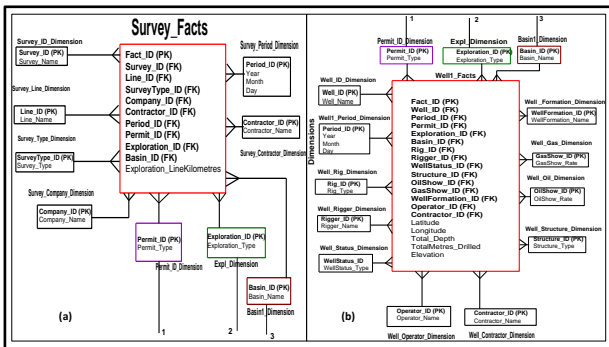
Survey_Facts

Survey_ID_Dimension
Survey_ID (PK)
Survey_Name

Survey_Line_Dimension

Line_ID (PK)
Line_Name

Survey_Type_Dimension

SurveyType_ID (PK)
Survey_Type

Survey_Company_Dimension

Company_ID (PK)
Company_Name

Fact_ID (PK)
Survey_ID (FK)
Line_ID (FK)
SurveyType_ID (FK)
Company_ID (FK)
Contractor_ID (FK)
Period_ID (FK)
Permit_ID (FK)
Exploration_ID (FK)
Basin_ID (FK)
Exploration_LineKilometres

Survey_Period_Dimension
Period_ID (PK)
Year
Month
Day

Contractor_ID (PK)
Contractor_Name

Survey_Contractor_Dimension

Permit_ID (PK)
Permit_Type

Permit_ID_Dimension

Exploration_ID (PK)
Exploration_Type

Expl_Dimension

Basin_ID (PK)
Basin_Name

Basin1_Dimension

(a)

1 2 3

1 2 3

Permit_ID_Dimension
Permit_ID (PK)
Permit_Type

Expl_Dimension
Exploration_ID (PK)
Exploration_Type

Basin1_Dimension
Basin_ID (PK)
Basin_Name

Well1_Facts

Well_ID_Dimension
Well_ID (PK)
Well_Name

Dimensions

Well1_Period_Dimension
Period_ID (PK)
Year
Month
Day

Well_Rig_Dimension
Rig_ID (PK)
Rig_Type

Well_Rigger_Dimension
Rigger_ID (PK)
Rigger_Name

Well_Status_Dimension
WellStatus_ID
WellStatus_Type

Fact_ID (PK)
Well_ID (FK)
Period_ID (FK)
Permit_ID (FK)
Exploration_ID (FK)
Basin_ID (FK)
Rig_ID (FK)
Rigger_ID (FK)
WellStatus_ID (FK)
Structure_ID (FK)
OilShow_ID (FK)
GasShow_ID (FK)
WellFormation_ID (FK)
Operator_ID (FK)
Contractor_ID (FK)
Latitude
Longitude
Total_Depth
TotalMetres_Drilled
Elevation

Well_Formation_Dimension
WellFormation_ID (PK)
WellFormation_Name

Well_Gas_Dimension
GasShow_ID (PK)
GasShow_Rate

Well_Oil_Dimension
OilShow_ID (PK)
OilShow_Rate

Well_Structure_Dimension
Structure_ID (PK)
Structure_Type

(b)

Operator_ID (PK)
Operator_Name

Well_Operator_Dimension

Contractor_ID (PK)
Contractor_Name

Well_Contractor_Dimension